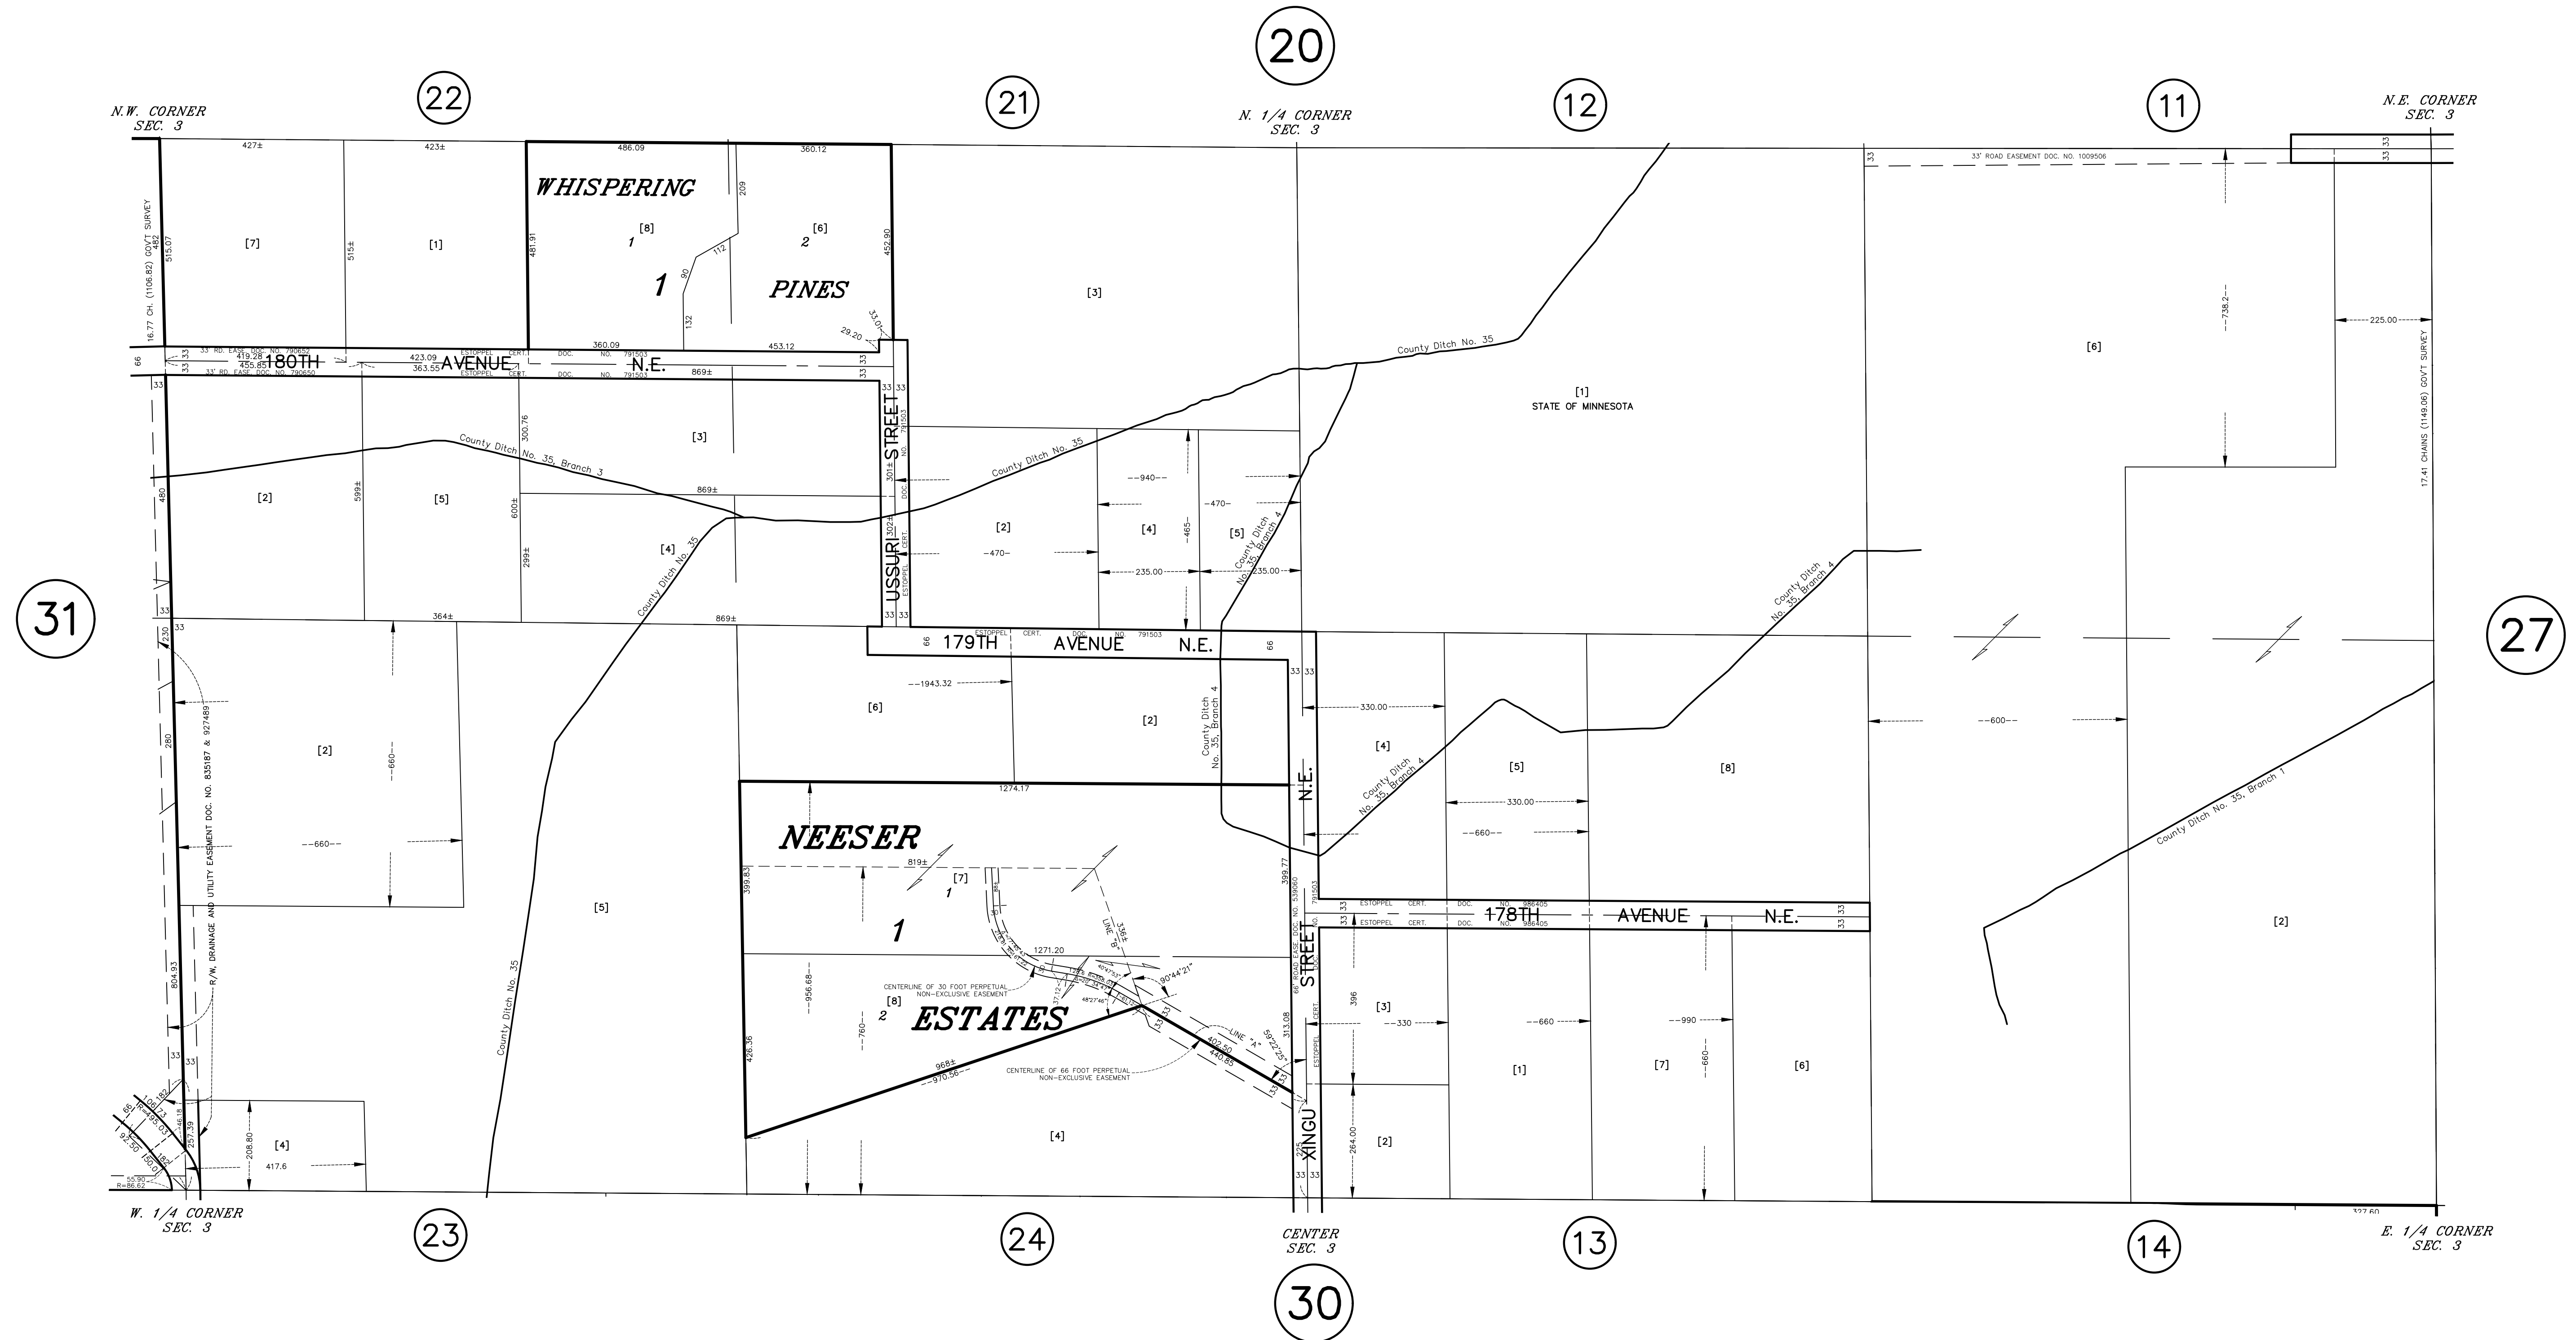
20

22

21

12

11

N.W. CORNER
SEC. 3

N. 1/4 CORNER
SEC. 3

N.E. CORNER
SEC. 3

427±
423±
486.09
360.12

WHISPERING

[8]
1

[6]
2

1

PINES

[7]
[1]
[3]

16.77 CH. (1106.82) GOV'T SURVEY
515.07
482
515±
481.91
209
112
90
132
452.90

33' ROAD EASEMENT DOC. NO. 1009506
33
33 33

360.09
453.12
29.20
33.0

66
33' RD. EASE. DOC. NO. 790650
419.28
455.85
180TH
423.09
363.55
AVENUE
ESTOPPEL CERT. DOC. NO. 791503
N.E.
869±
33' RD. EASE. DOC. NO. 790650
ESTOPPEL CERT. DOC. NO. 791503
33 33

County Ditch No. 35

[1]
STATE OF MINNESOTA

[6]

738.2
225.00
17.41 CHAINS (1149.06) GOV'T SURVEY

300.76
[3]

County Ditch No. 35, Branch 3

USSURI STREET
301±
302±
ESTOPPEL CERT. DOC. NO. 791503

County Ditch No. 35

940
465
470
[2]
[4]
[5]
470
235.00
235.00
County Ditch No. 35, Branch 4

480
[2]
599±
[5]
600±
299±
869±
[4]
County Ditch No. 35

31

33
364±
869±
33 33

27

230
33
179TH
66
ESTOPPEL CERT. DOC. NO. 791503
AVENUE
N.E.
66
33 33

County Ditch No. 35, Branch 4

280
R/W, DRAINAGE AND UTILITY EASEMENT DOC. NO. 835187 & 927489
[2]
660
660

1943.32
[6]
[2]

County Ditch No. 35, Branch 4

330.00
[4]
[5]
[8]
600

1274.17
NEESER
819±
399.83
[7]
1
1

County Ditch No. 35, Branch 4
330.00
660

County Ditch No. 35, Branch 1

[5]

County Ditch No. 35

399.77
66' ROAD EASE. DOC. NO. 539060
N.E.
ESTOPPEL CERT. DOC. NO. 986405
178TH
AVENUE
N.E.
ESTOPPEL CERT. DOC. NO. 986405
33 33
33 33

[2]

804.93
1271.20
LINE "B"
336±
90°44'21"
956.68
CENTERLINE OF 30 FOOT PERPETUAL NON-EXCLUSIVE EASEMENT
[8]
2
ESTATES
760
48°27'46"
LINE "A"
59°22'25"
402.50
440.85
313.08
XINGU STREET
396
[3]
330
660
990
660

428.36
968±
970.56
CENTERLINE OF 66 FOOT PERPETUAL NON-EXCLUSIVE EASEMENT

[1]
[7]
[6]

33 33
182
100.73
46.18
257.39
208.80
[4]
417.6
[4]
225
264.00
[2]
55.90
R=86.62
150.0
93.50
327.60

W. 1/4 CORNER
SEC. 3

23

24

CENTER
SEC. 3

13

14

E. 1/4 CORNER
SEC. 3

30